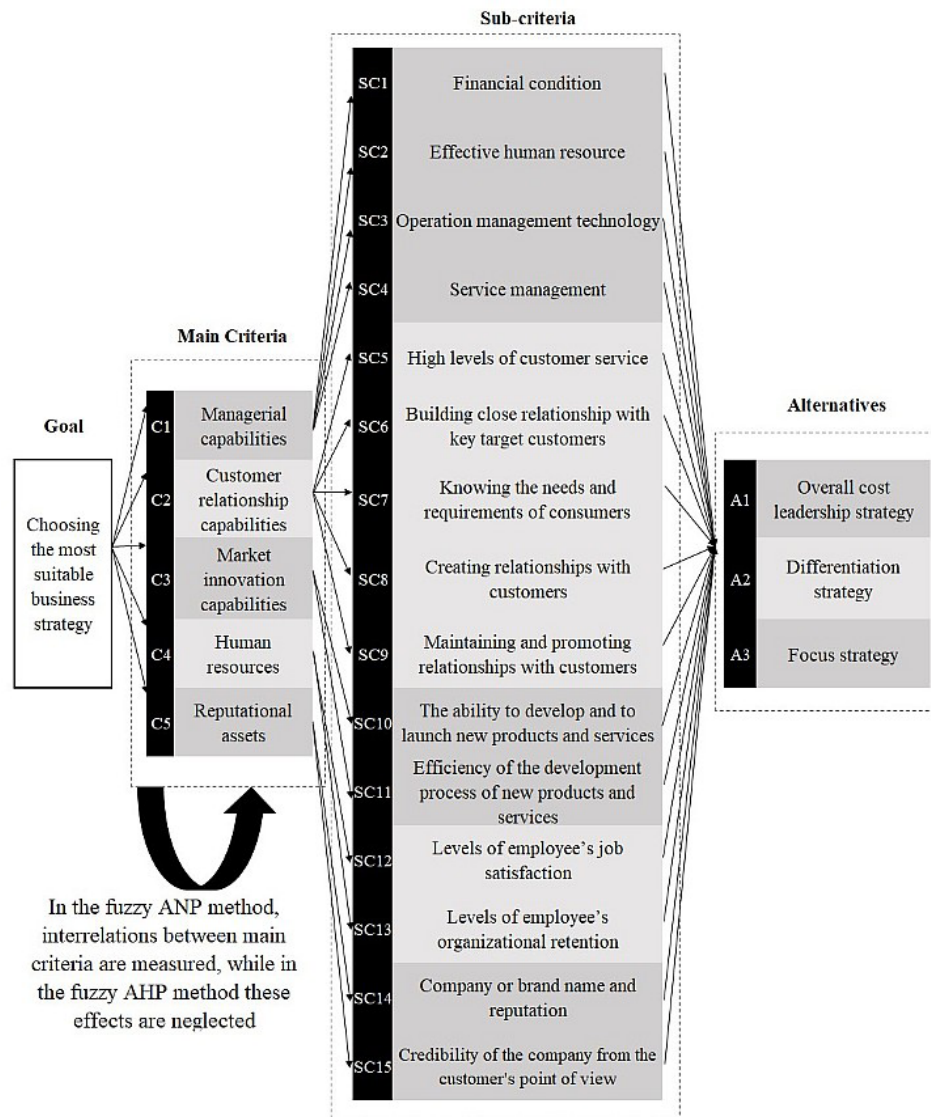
Goal

Choosing the most suitable business strategy

Main Criteria

C1 Managerial capabilities
C2 Customer relationship capabilities
C3 Market innovation capabilities
C4 Human resources
C5 Reputational assets

Sub-criteria

SC1 Financial condition
SC2 Effective human resource
SC3 Operation management technology
SC4 Service management
SC5 High levels of customer service
SC6 Building close relationship with key target customers
SC7 Knowing the needs and requirements of consumers
SC8 Creating relationships with customers
SC9 Maintaining and promoting relationships with customers
SC10 The ability to develop and to launch new products and services
SC11 Efficiency of the development process of new products and services
SC12 Levels of employee's job satisfaction
SC13 Levels of employee's organizational retention
SC14 Company or brand name and reputation
SC15 Credibility of the company from the customer's point of view

Alternatives

A1 Overall cost leadership strategy
A2 Differentiation strategy
A3 Focus strategy

In the fuzzy ANP method, interrelations between main criteria are measured, while in the fuzzy AHP method these effects are neglected